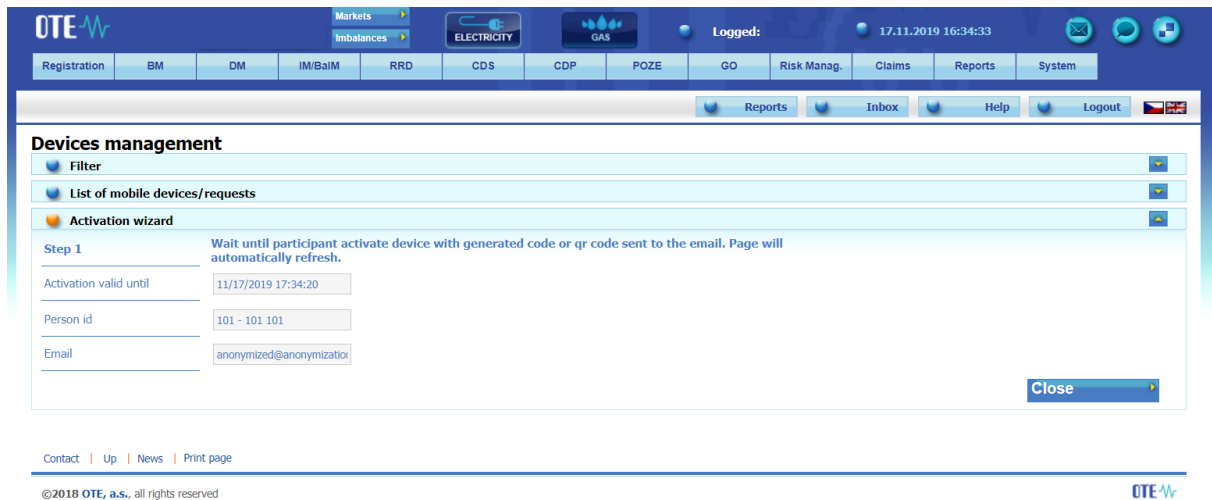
OTE

Markets
Imbalances

ELECTRICITY

GAS

Logged:

17.11.2019 16:34:33

Registration | BM | DM | IM/BalM | RRD | CDS | CDP | POZE | GO | Risk Manag. | Claims | Reports | System

Reports | Inbox | Help | Logout

Devices management

Filter

List of mobile devices/requests

Activation wizard

Step 1

Wait until participant activate device with generated code or qr code sent to the email. Page will automatically refresh.

Activation valid until
11/17/2019 17:34:20

Person id
101 - 101 101

Email
anonymized@anonymizatio

Close

Contact | Up | News | Print page

©2018 OTE, a.s., all rights reserved

OTE